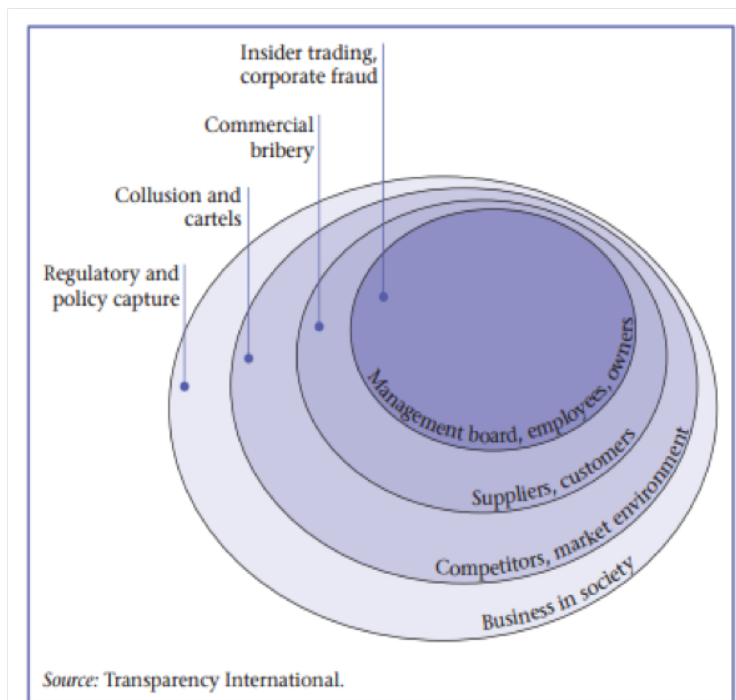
Insider trading, corporate fraud

Commercial bribery

Collusion and cartels

Regulatory and policy capture

Management board, employees, owners

Suppliers, customers

Competitors, market environment

Business in society

Source: Transparency International.